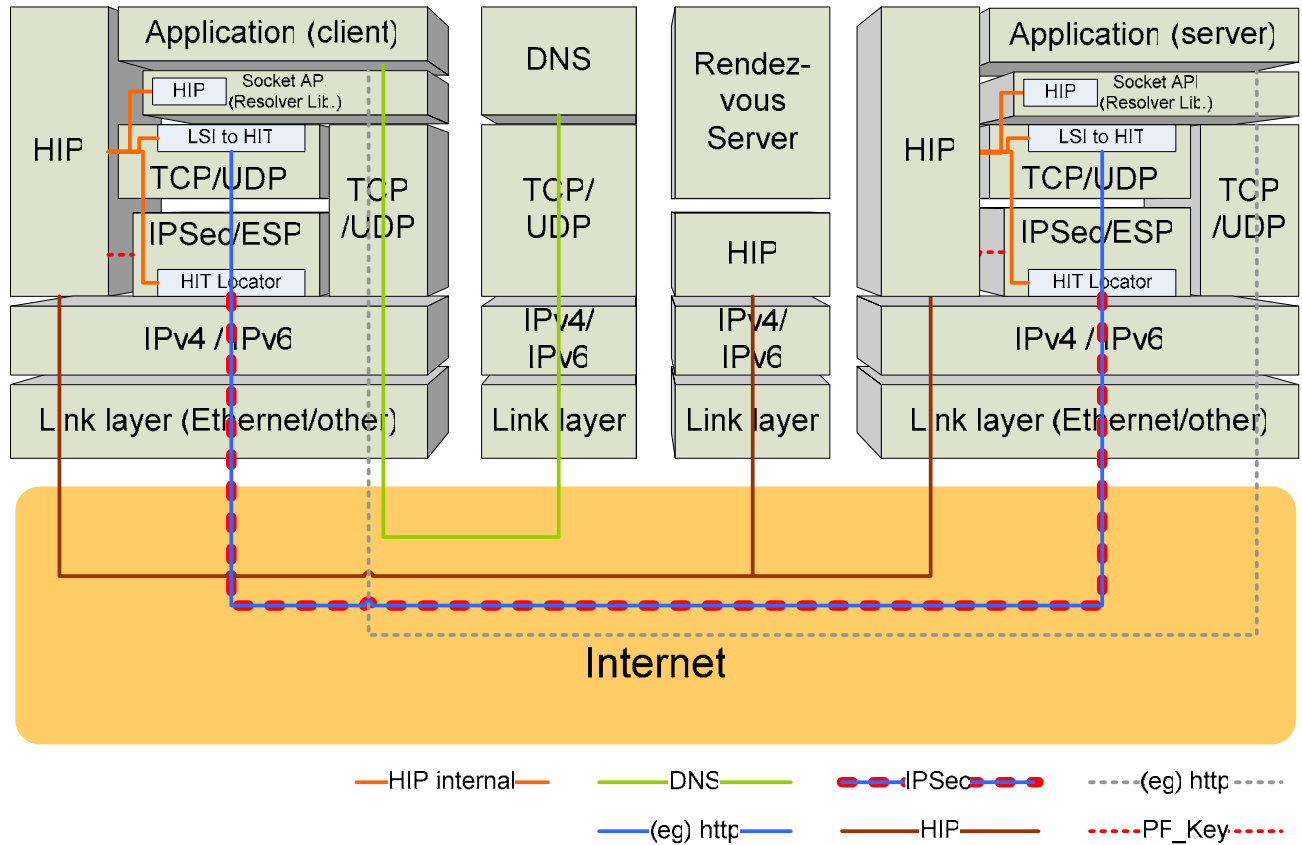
Application (client)

HIP

HIP

Socket API (Resolver Lib.)

LSI to HIT

TCP/UDP

TCP /UDP

IPSec/ESP

HIT Locator

IPv4 / IPv6

Link layer (Ethernet/other)

DNS

TCP/ UDP

IPv4/ IPv6

Link layer

Rendez-vous Server

HIP

IPv4/ IPv6

Link layer

Application (server)

HIP

HIP

Socket API (Resolver Lib.)

LSI to HIT

TCP/UDP

TCP /UDP

IPSec/ESP

HIT Locator

IPv4 / IPv6

Link layer (Ethernet/other)

Internet

HIP internal

DNS

IPSec

(eg) http

(eg) http

HIP

PF_Key